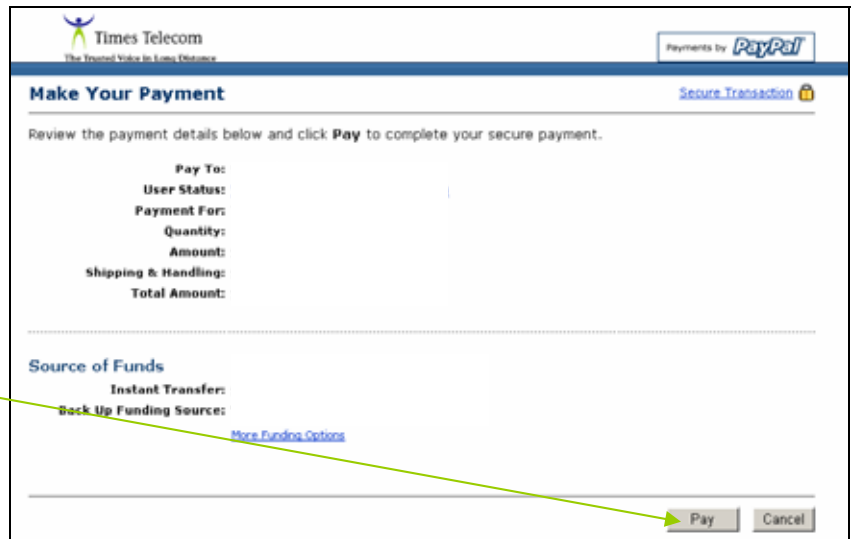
Times Telecom
The Trusted Voice in Long Distance

Payments by PayPal

Make Your Payment

Secure Transaction

Review the payment details below and click **Pay** to complete your secure payment.

Pay To:
User Status:
Payment For:
Quantity:
Amount:
Shipping & Handling:
Total Amount:

Source of Funds

Instant Transfer:
Back Up Funding Source:

More Funding Options

Pay Cancel